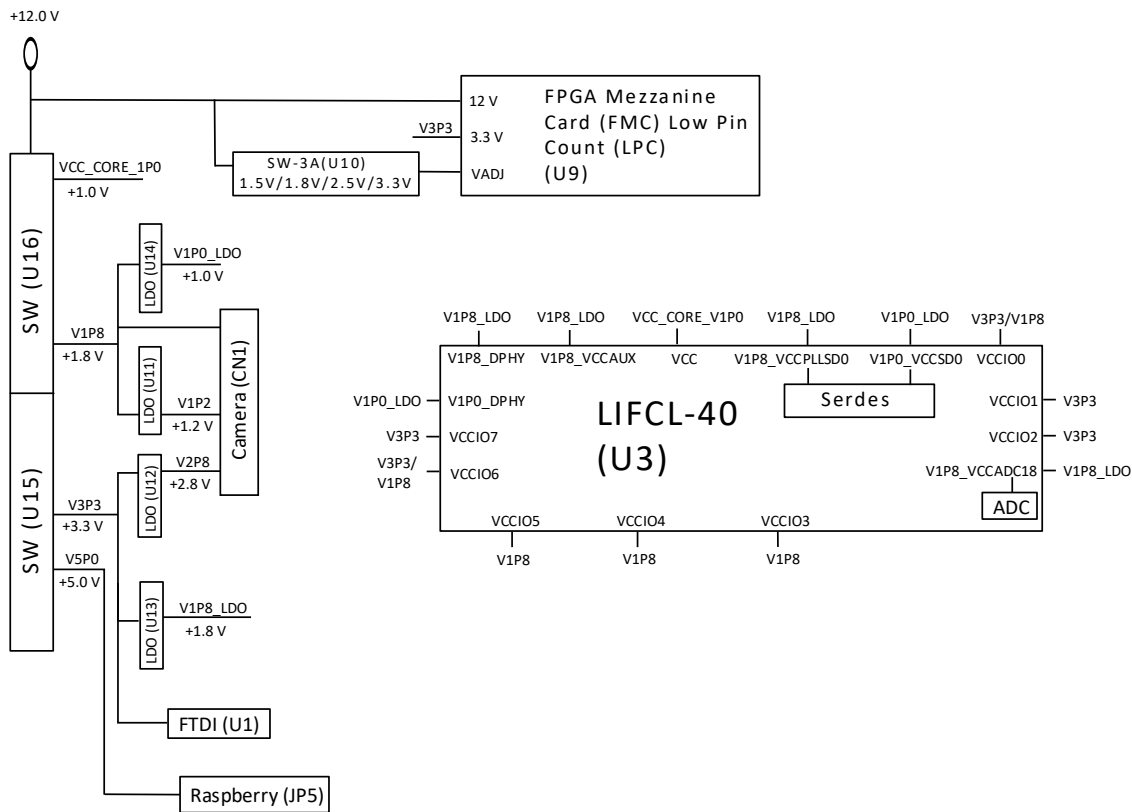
+12.0 V

12 V
V3P3
3.3 V
VADJ
FPGA Mezzanine Card (FMC) Low Pin Count (LPC) (U9)

SW-3A(U10)
1.5V/1.8V/2.5V/3.3V

VCC_CORE_1P0
+1.0 V

SW (U16)

LDO (U14)
V1P0_LDO
+1.0 V

V1P8
+1.8 V

LDO (U11)
V1P2
+1.2 V

Camera (CN1)

LDO (U12)
V2P8
+2.8 V

SW (U15)

V3P3
+3.3 V
V5P0
+5.0 V

LDO (U13)
V1P8_LDO
+1.8 V

FTDI (U1)

Raspberry (JP5)

V1P8_LDO
V1P8_LDO
VCC_CORE_V1P0
V1P8_LDO
V1P0_LDO
V3P3/V1P8

V1P8_DPHY
V1P8_VCCAUX
VCC
V1P8_VCCPLLSD0
V1P0_VCCSD0
VCCIO0

Serdes

V1P0_LDO
V1P0_DPHY
V3P3
VCCIO7
V3P3/ V1P8
VCCIO6

LIFCL-40 (U3)

VCCIO1
V3P3
VCCIO2
V3P3
V1P8_VCCADC18
V1P8_LDO

ADC

VCCIO5
VCCIO4
VCCIO3
V1P8
V1P8
V1P8